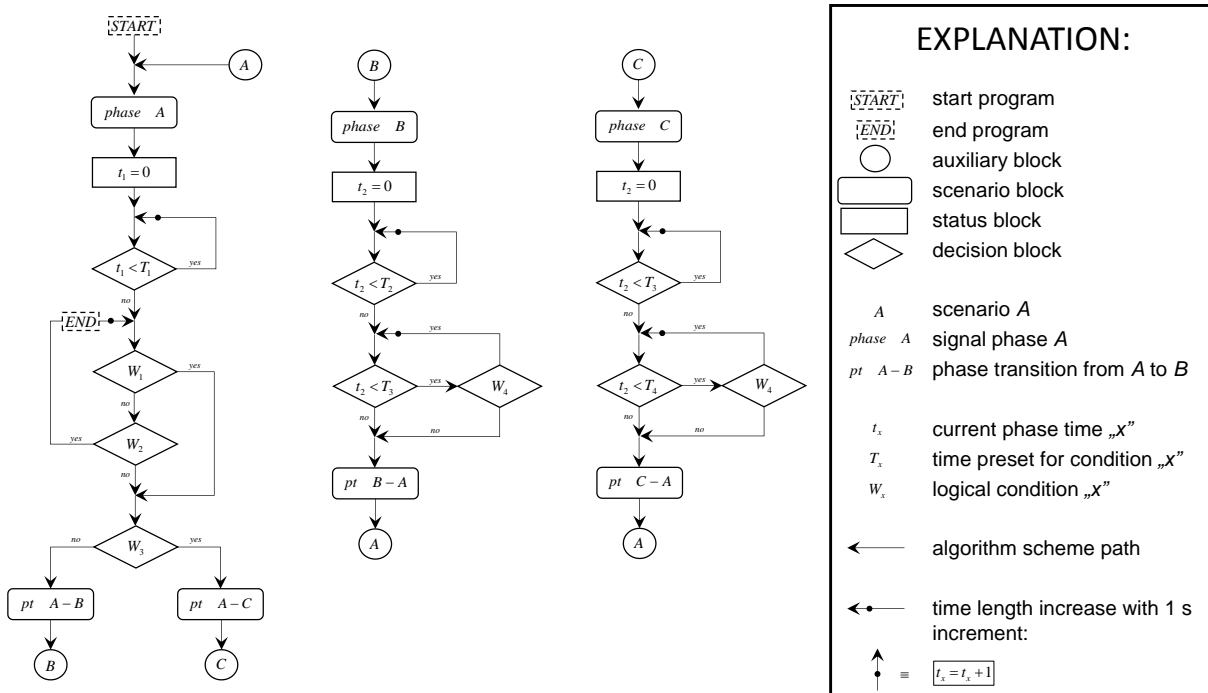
START

A

phase A

$t_1 = 0$

$t_1 < T_1$

yes

no

END

$W_1$

yes

no

$W_2$

yes

no

$W_3$

no

yes

pt $A-B$

pt $A-C$

B

C

B

phase B

$t_2 = 0$

$t_2 < T_2$

yes

no

yes

$t_2 < T_3$

yes

$W_4$

no

no

pt $B-A$

A

C

phase C

$t_2 = 0$

$t_2 < T_3$

yes

no

yes

$t_2 < T_4$

yes

$W_4$

no

no

pt $C-A$

A

EXPLANATION:

START start program

END end program

auxiliary block

scenario block

status block

decision block

$A$ scenario $A$

phase $A$ signal phase $A$

pt $A-B$ phase transition from $A$ to $B$

$t_x$ current phase time „x"

$T_x$ time preset for condition „x"

$W_x$ logical condition „x"

algorithm scheme path

time length increase with 1 s increment:

$\equiv$ $t_x = t_x + 1$